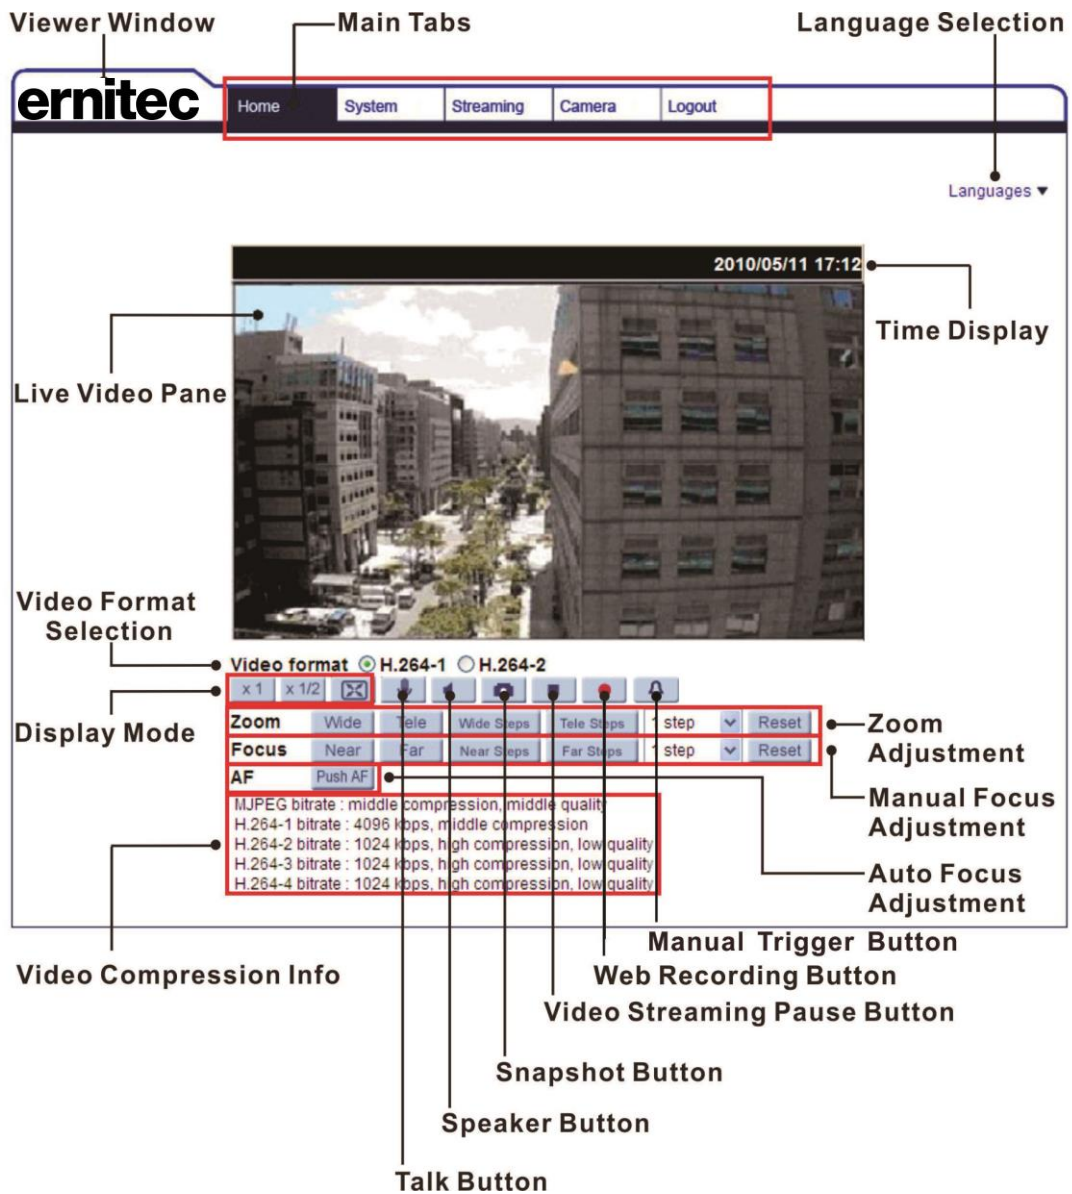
Viewer Window
Main Tabs
Language Selection

ernitec

Home System Streaming Camera Logout

Languages ▼

2010/05/11 17:12

Time Display

Live Video Pane

Video Format Selection

Video format H.264-1 H.264-2

Display Mode

x 1 x 1/2

Zoom Wide Tele Wide Steps Tele Steps 1 step Reset

Focus Near Far Near Steps Far Steps 1 step Reset

AF Push AF

Zoom Adjustment

Manual Focus Adjustment

Auto Focus Adjustment

MJPEG bitrate : middle compression, middle quality
H.264-1 bitrate : 4096 kbps, middle compression
H.264-2 bitrate : 1024 kbps, high compression, low quality
H.264-3 bitrate : 1024 kbps, high compression, low quality
H.264-4 bitrate : 1024 kbps, high compression, low quality

Video Compression Info

Manual Trigger Button
Web Recording Button
Video Streaming Pause Button
Snapshot Button
Speaker Button
Talk Button